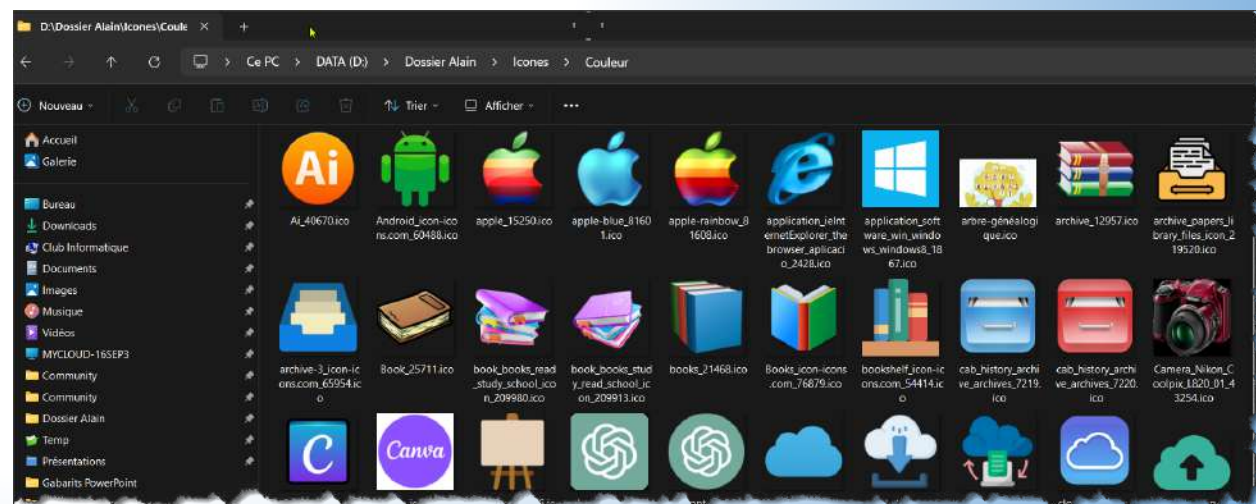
D:\Dossier Alain\Icones\Coule ×

Ce PC > DATA (D:) > Dossier Alain > Icones > Couleur

Nouveau · Trier · Afficher · ···

Accueil
Galerie

Bureau
Downloads
Club Informatique
Documents
Images
Musique
Vidéos
MYCLOUD-16SEP3
Community
Community
Dossier Alain
Temp
Présentations
Gabarits PowerPoint

Ai

Canva

Ai_40670.ico
Android_icon-icons.com_60488.ico
apple_15250.ico
apple-blue_81601.ico
apple-rainbow_81608.ico
application_ieInternetExplorer_thebrowser_aplicacio_2428.ico
application_software_win_windows_windows8_1867.ico
arbre-généalogique.ico
archive_12957.ico
archive_papers_library_files_icon_219520.ico
archive-3_icon-icons.com_65954.ico
Book_25711.ico
book_books_read_study_school_icon_209980.ico
book_books_study_read_school_icon_209913.ico
books_21468.ico
Books_icon-icons.com_76879.ico
bookshelf_icon-icons.com_54414.ico
cab_history_archive_archives_7219.ico
cab_history_archive_archives_7220.ico
Camera_Nikon_Coolpix_L820_01_43254.ico